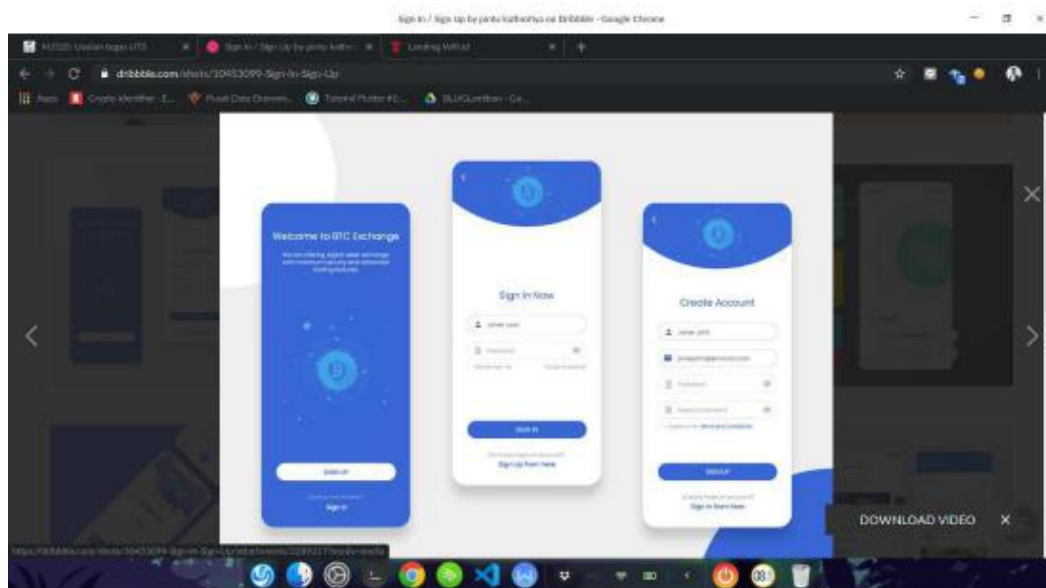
Sign In / Sign Up by pintu kathotiya on Dribbble - Google Chrome

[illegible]

Sign In / Sign Up by pintu kathot

Landing Wifi.id

dribbble.com/shots/10453099-Sign-In-Sign-Up

Apps

Welcome to BTC Exchange

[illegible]

SIGN UP

Sign In

Sign In Now

SIGN IN

Sign Up from here

Create Account

SIGN UP

Sign In from here

DOWNLOAD VIDEO